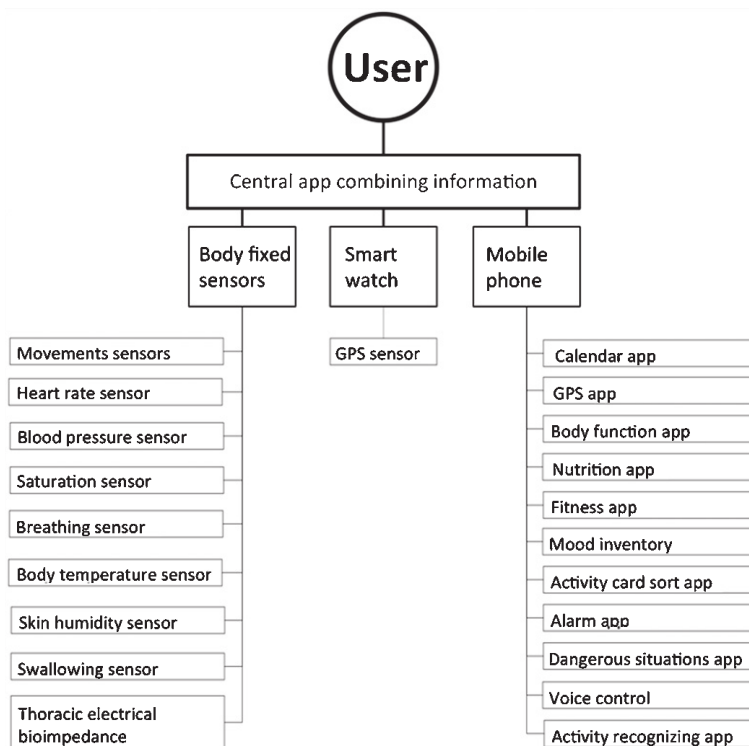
User

Central app combining information

Body fixed sensors

Smart watch

Mobile phone

Movements sensors

Heart rate sensor

Blood pressure sensor

Saturation sensor

Breathing sensor

Body temperature sensor

Skin humidity sensor

Swallowing sensor

Thoracic electrical bioimpedance

GPS sensor

Calendar app

GPS app

Body function app

Nutrition app

Fitness app

Mood inventory

Activity card sort app

Alarm app

Dangerous situations app

Voice control

Activity recognizing app